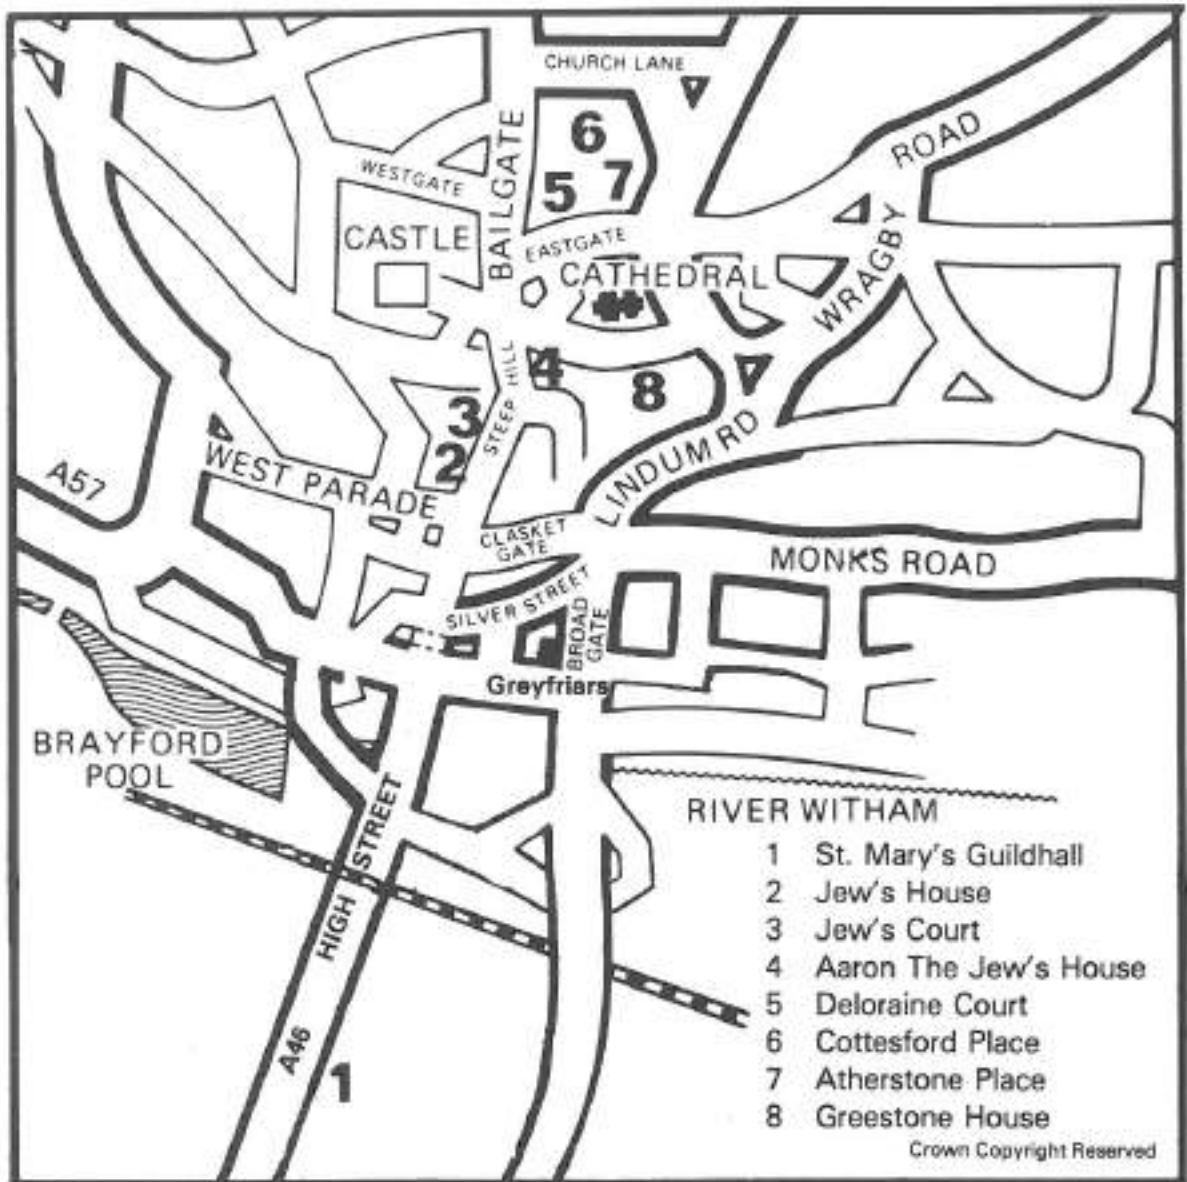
CHURCH LANE
6
5 7
BAILGATE
WESTGATE
ROAD
CASTLE
EASTGATE
CATHEDRAL
WRAGBY
STEEP HILL
4
8
3
2
WEST PARADE
LINDUM RD
A57
CLASKET GATE
MONKS ROAD
SILVER STREET
BROAD GATE
Greyfriars
BRAYFORD POOL
HIGH STREET
RIVER WITHAM
A46
1

1 St. Mary's Guildhall
2 Jew's House
3 Jew's Court
4 Aaron The Jew's House
5 Deloraine Court
6 Cottesford Place
7 Atherstone Place
8 Greestone House

Crown Copyright Reserved